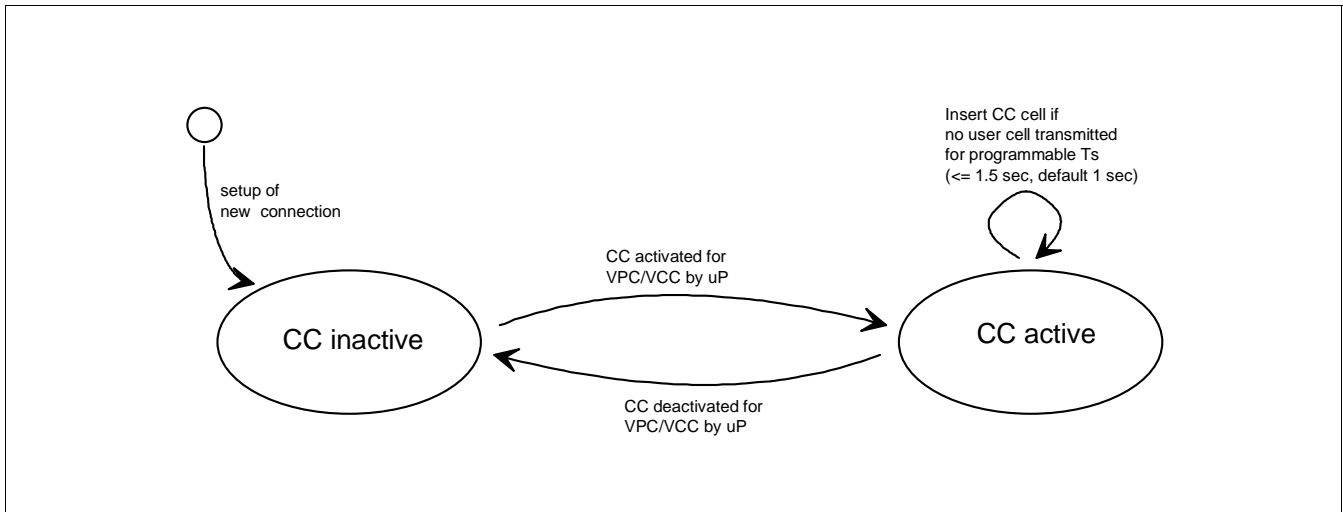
Insert CC cell if
no user cell transmitted
for programmable Ts
(<= 1.5 sec, default 1 sec)

setup of
new connection

CC activated for
VPC/VCC by uP

CC inactive

CC active

CC deactivated for
VPC/VCC by uP